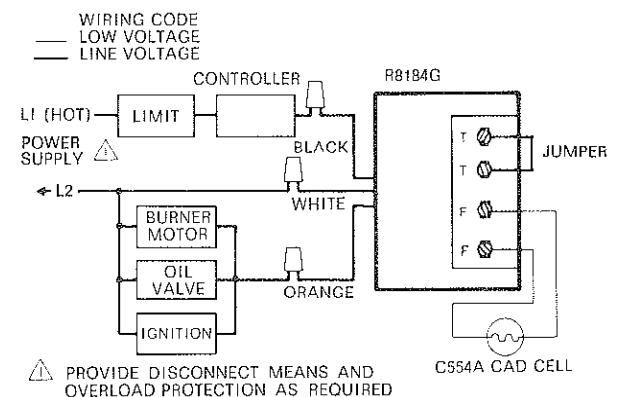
WIRING CODE
LOW VOLTAGE
LINE VOLTAGE

CONTROLLER

R8184G

L1 (HOT)

LIMIT

POWER SUPPLY ⚠1

BLACK

T

T

JUMPER

L2

WHITE

BURNER MOTOR

F

F

OIL VALVE

ORANGE

IGNITION

⚠1 PROVIDE DISCONNECT MEANS AND OVERLOAD PROTECTION AS REQUIRED

C554A CAD CELL